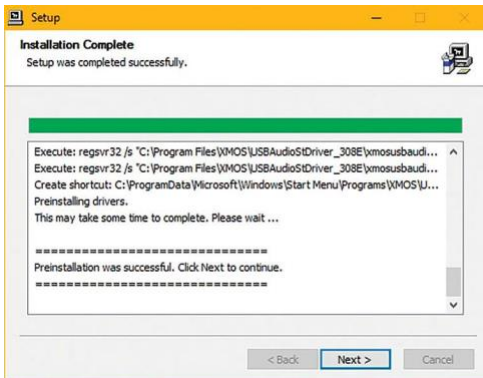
Setup

Installation Complete
Setup was completed successfully.

Execute: regsvr32 /s "C:\Program Files\XMOS\USBAudioStDriver_308E\xmosusbaudi...
Execute: regsvr32 /s "C:\Program Files\XMOS\USBAudioStDriver_308E\xmosusbaudi...
Create shortcut: C:\ProgramData\Microsoft\Windows\Start Menu\Programs\XMOS\U...
Preinstalling drivers.
This may take some time to complete. Please wait ...

==============================
Preinstallation was successful. Click Next to continue.
==============================

< Back
Next >
Cancel